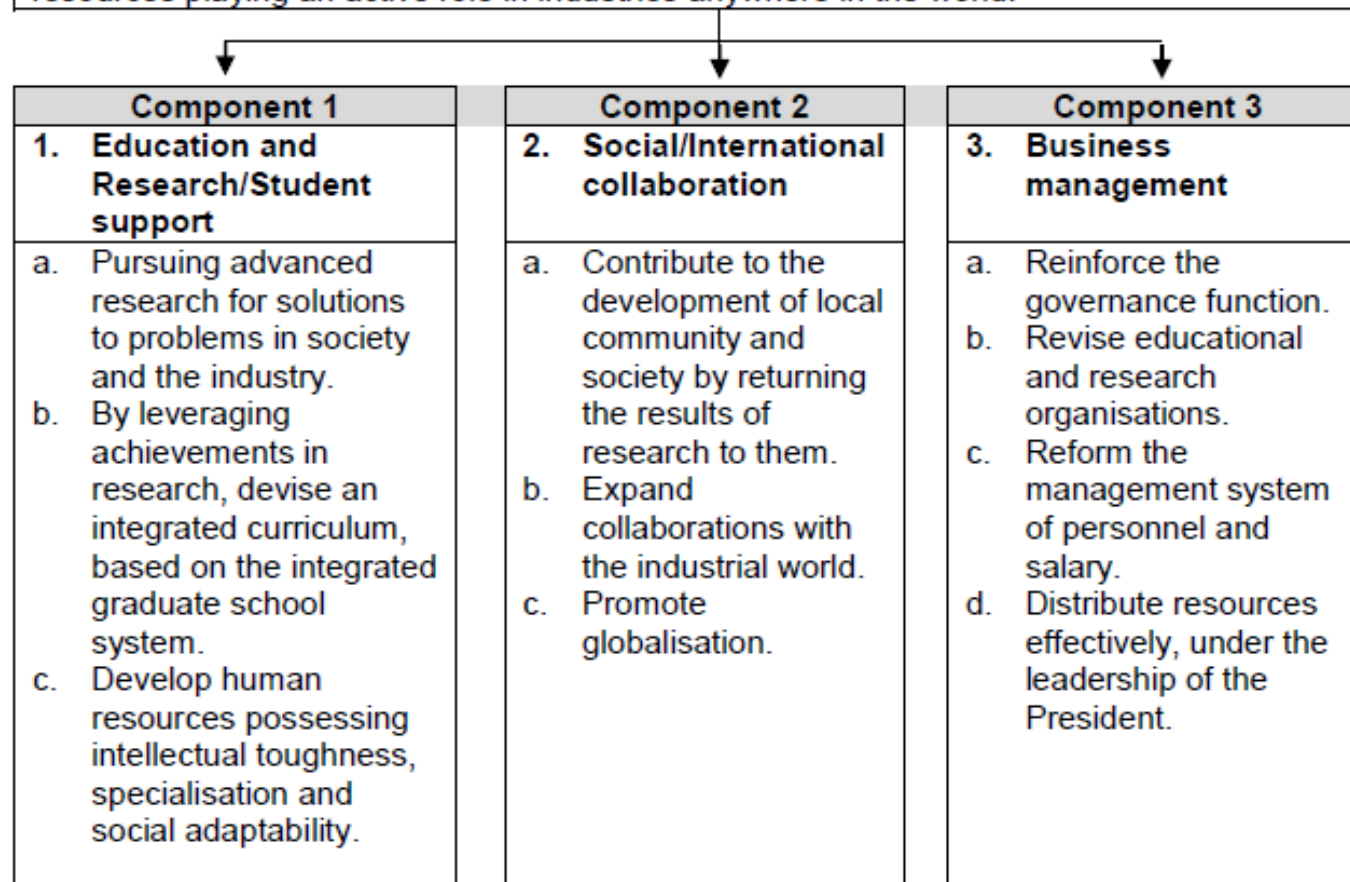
resources playing an active role in industries anywhere in the world.

Component 1
1. Education and Research/Student support
a. Pursuing advanced research for solutions to problems in society and the industry.
b. By leveraging achievements in research, devise an integrated curriculum, based on the integrated graduate school system.
c. Develop human resources possessing intellectual toughness, specialisation and social adaptability.

Component 2
2. Social/International collaboration
a. Contribute to the development of local community and society by returning the results of research to them.
b. Expand collaborations with the industrial world.
c. Promote globalisation.

Component 3
3. Business management
a. Reinforce the governance function.
b. Revise educational and research organisations.
c. Reform the management system of personnel and salary.
d. Distribute resources effectively, under the leadership of the President.